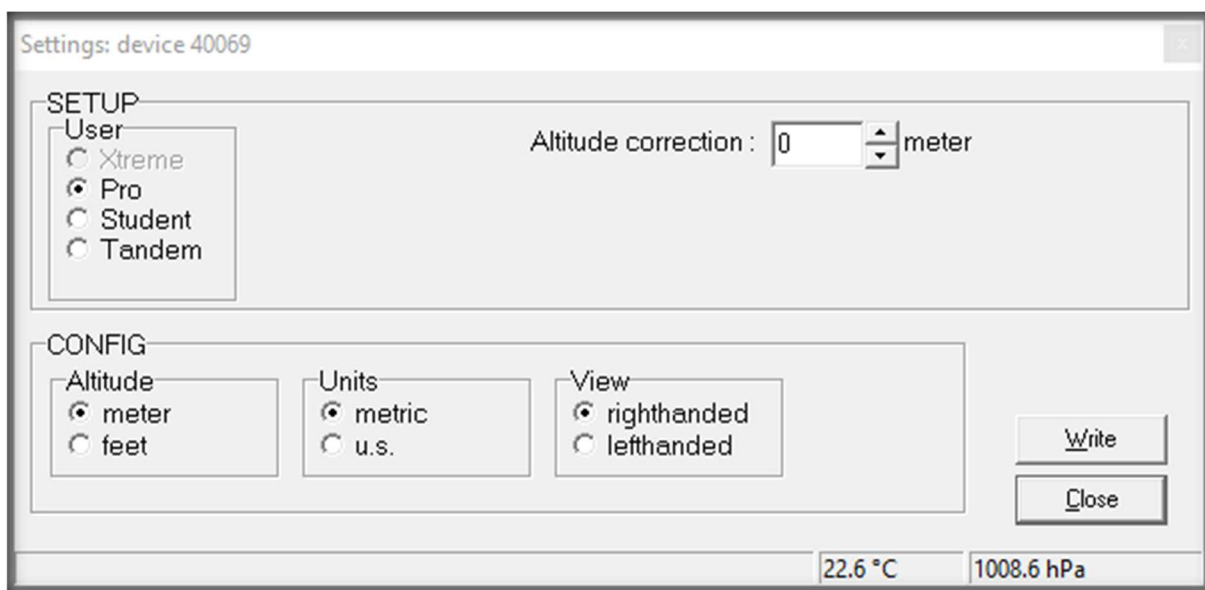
Settings: device 40069

SETUP

User
Xtreme
Pro
Student
Tandem

Altitude correction : 0 meter

CONFIG

Altitude
meter
feet

Units
metric
u.s.

View
righthanded
lefthanded

Write

Close

22.6 °C

1008.6 hPa